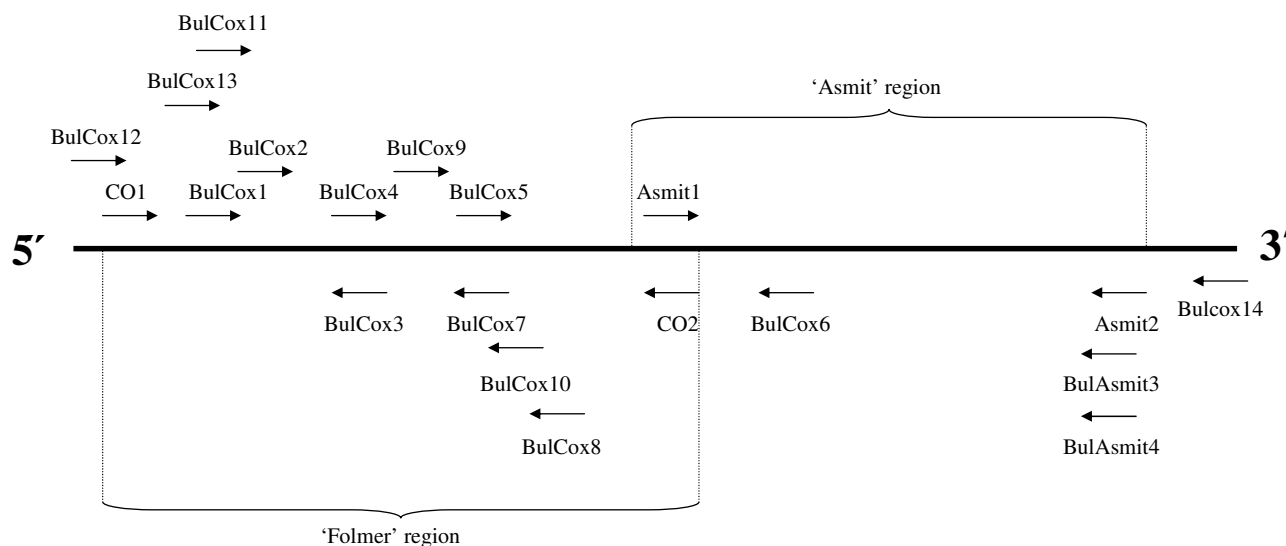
BulCox11

BulCox13

'Asmit' region

BulCox12

BulCox2

BulCox9

CO1

BulCox1

BulCox4

BulCox5

Asmit1

5′

3′

BulCox3

BulCox7

CO2

BulCox6

Asmit2

Bulcox14

BulCox10

BulAsmit3

BulCox8

BulAsmit4

'Folmer' region